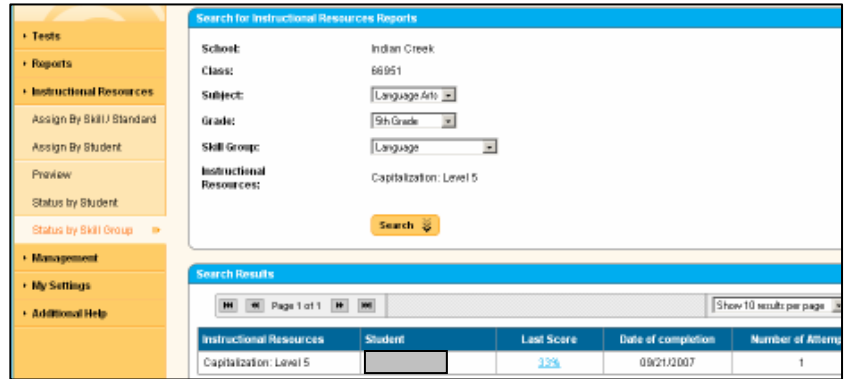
• Tests
• Reports
• Instructional Resources
Assign By Skill / Standard
Assign By Student
Preview
Status by Student
Status by Skill Group »
• Management
• My Settings
• Additional Help

Search for Instructional Resources Reports

School: Indian Creek
Class: 66951
Subject: Language Arts
Grade: 5th Grade
Skill Group: Language
Instructional Resources: Capitalization: Level 5

Search

Search Results

Page 1 of 1

Show 10 results per page

| Instructional Resources | Student | Last Score | Date of completion | Number of Attemp |
|---|---|---|---|---|
| Capitalization: Level 5 | | 33% | 09/21/2007 | 1 |